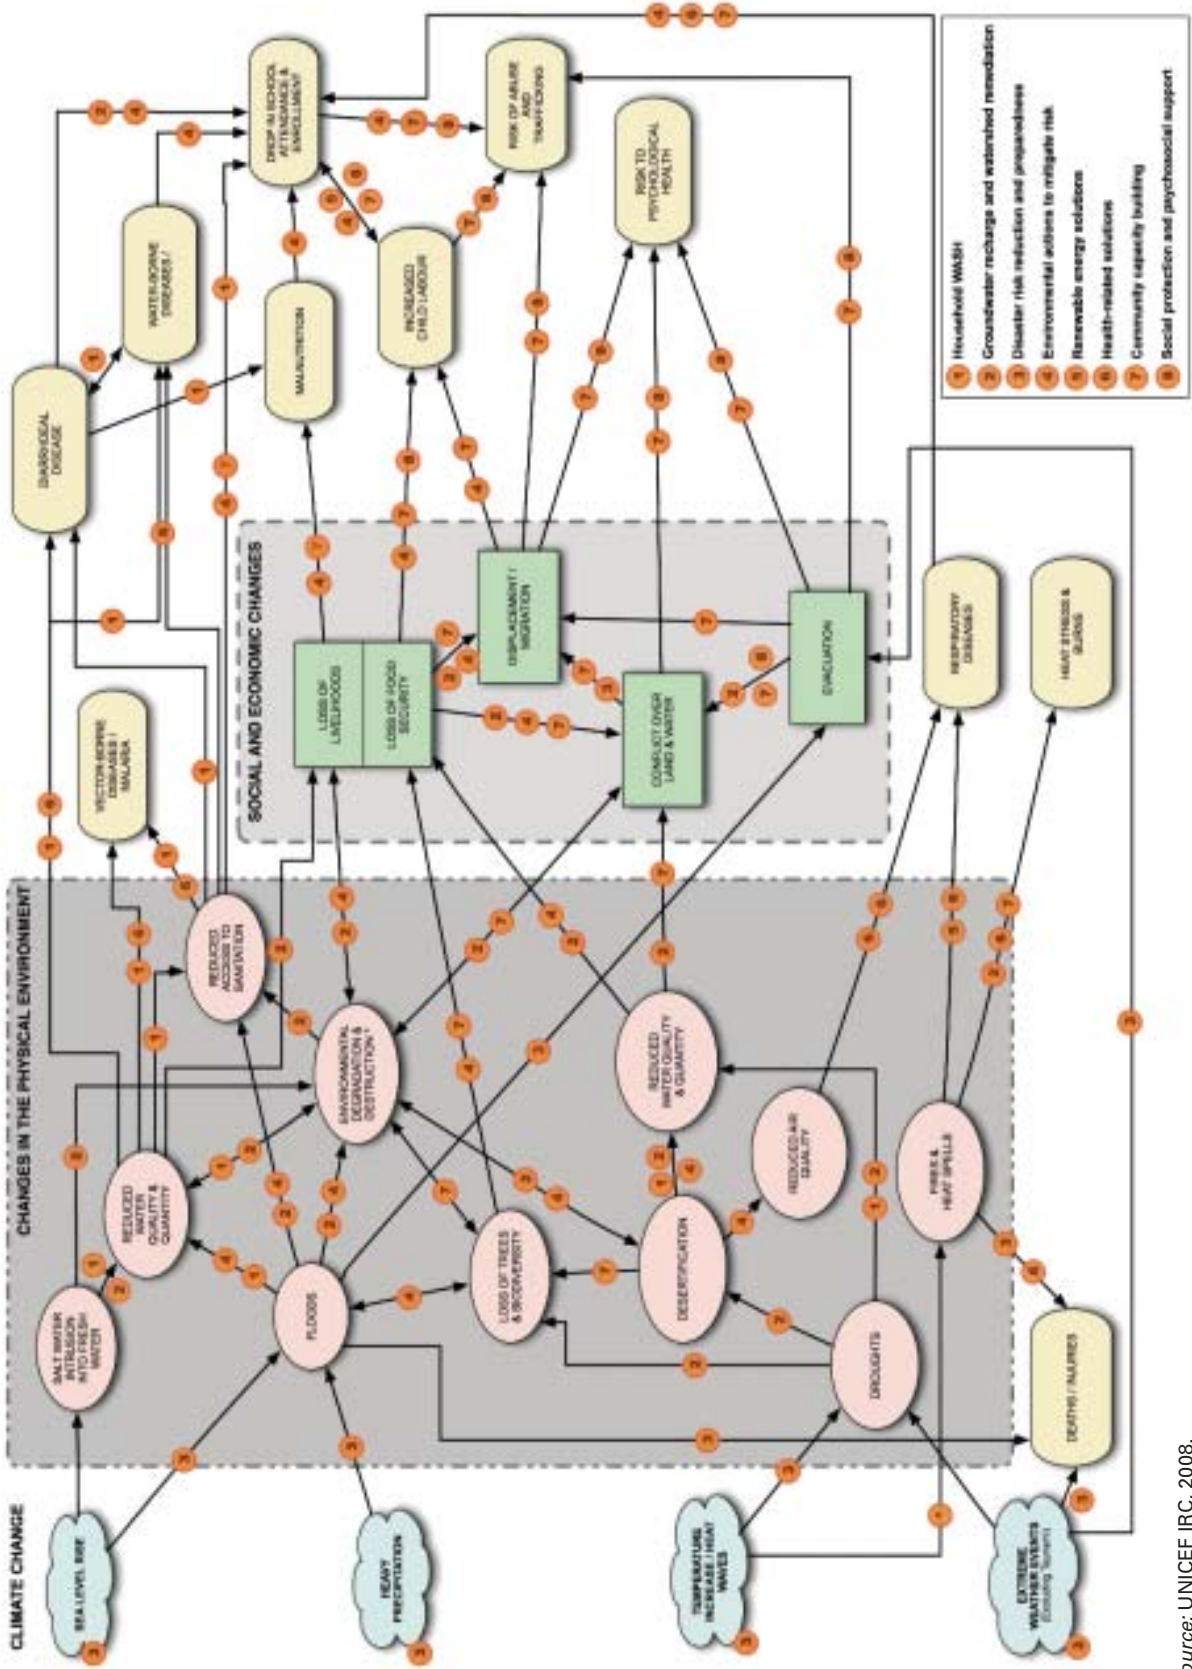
CLIMATE CHANGE

SEA LEVEL RISE

HEAVY PRECIPITATION

TEMPERATURE INCREASE / HEAT WAVES

EXTREME WEATHER EVENTS (Excluding Tsunami)

CHANGES IN THE PHYSICAL ENVIRONMENT

SALT WATER INTRUSION INTO FRESH WATER

REDUCED WATER QUALITY & QUANTITY

REDUCED ACCESS TO SANITATION

FLOODS

ENVIRONMENTAL DEGRADATION & DESTRUCTION

LOSS OF TREES & BIODIVERSITY

DESERTIFICATION

REDUCED WATER QUALITY & QUANTITY

REDUCED AIR QUALITY

DROUGHTS

FIRES & HEAT SPELLS

SOCIAL AND ECONOMIC CHANGES

LOSS OF LIVELIHOODS

LOSS OF FOOD SECURITY

DISPLACEMENT / MIGRATION

CONFLICT OVER LAND & WATER

EVACUATION

VECTOR-BORNE DISEASES / MALARIA

DIARRHOEAL DISEASE

WATERBORNE DISEASES

MALNUTRITION

INCREASED CHILD LABOUR

DROP IN SCHOOL ATTENDANCE & ENROLLMENT

RISK OF ABUSE AND TRAFFICKING

RISK TO PSYCHOLOGICAL HEALTH

RESPIRATORY DISEASES

HEAT STRESS & BURNS

DEATHS / INJURIES

1 Household WASH
2 Groundwater recharge and watershed remediation
3 Disaster risk reduction and preparedness
4 Environmental actions to mitigate risk
5 Renewable energy solutions
6 Health-related solutions
7 Community capacity building
8 Social protection and psychosocial support

Source: UNICEF IRC, 2008.